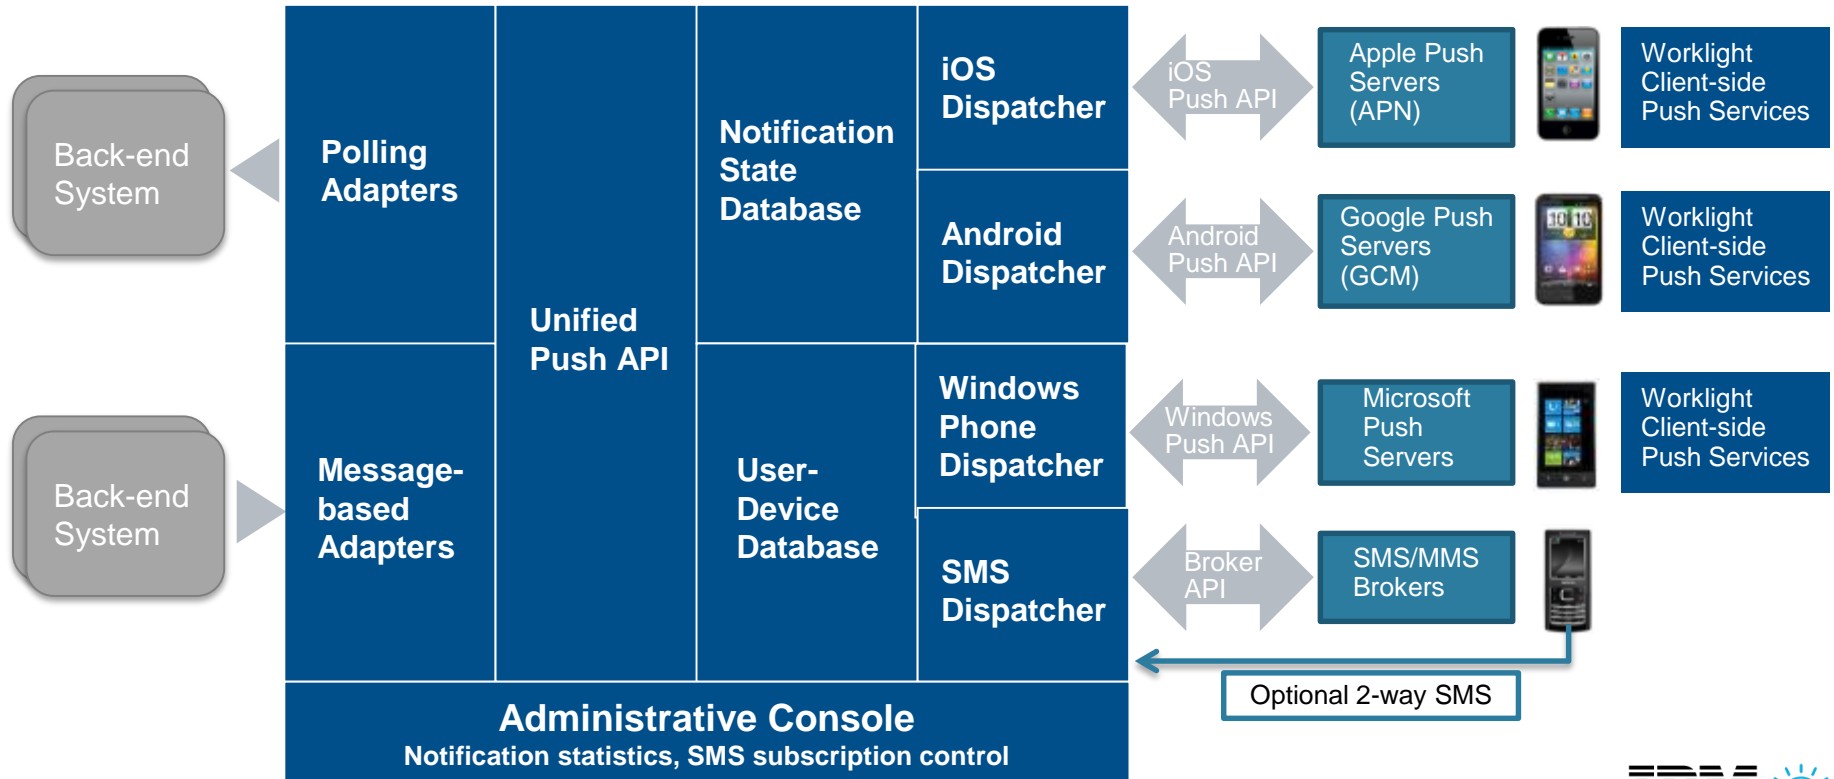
Back-end System

Back-end System

Polling Adapters

Message-based Adapters

Unified Push API

Notification State Database

User-Device Database

iOS Dispatcher

Android Dispatcher

Windows Phone Dispatcher

SMS Dispatcher

iOS Push API

Android Push API

Windows Push API

Broker API

Apple Push Servers (APN)

Google Push Servers (GCM)

Microsoft Push Servers

SMS/MMS Brokers

Worklight Client-side Push Services

Worklight Client-side Push Services

Worklight Client-side Push Services

Optional 2-way SMS

Administrative Console

Notification statistics, SMS subscription control